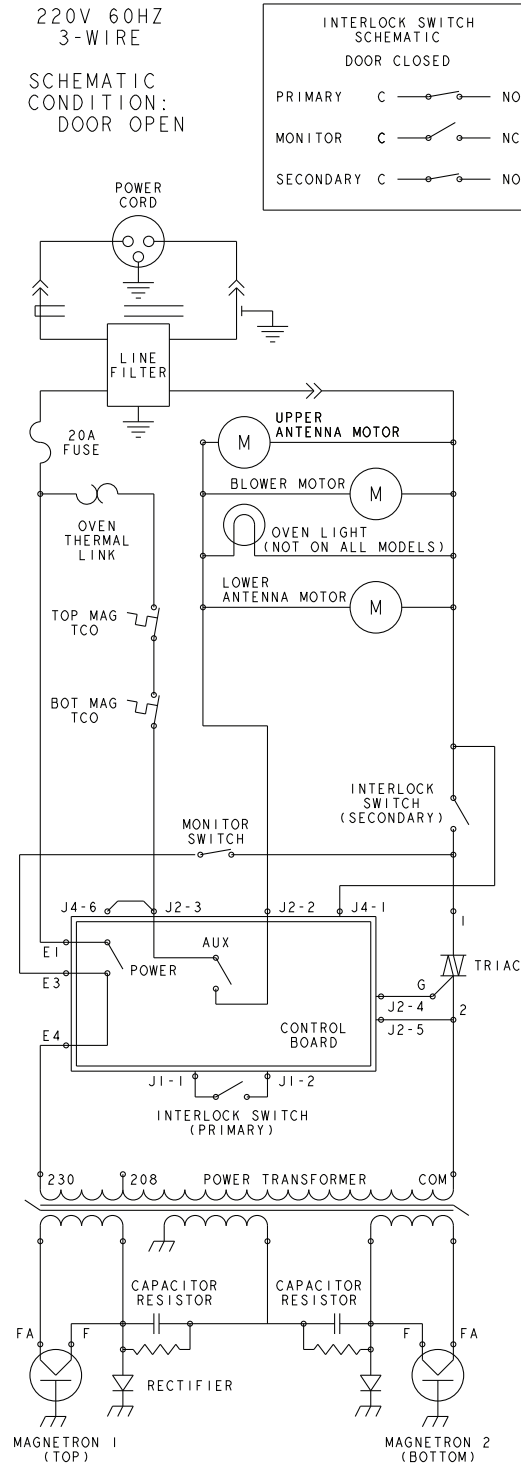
220V 60HZ
3-WIRE

SCHEMATIC
CONDITION:
DOOR OPEN

INTERLOCK SWITCH
SCHEMATIC
DOOR CLOSED
PRIMARY C NO
MONITOR C NC
SECONDARY C NO

POWER
CORD

LINE
FILTER

20A
FUSE

UPPER
ANTENNA MOTOR
M

BLOWER MOTOR
M

OVEN THERMAL LINK

OVEN LIGHT
(NOT ON ALL MODELS)

LOWER
ANTENNA MOTOR
M

TOP MAG
TCO

BOT MAG
TCO

INTERLOCK
SWITCH
(SECONDARY)

MONITOR
SWITCH

J4-6 J2-3 J2-2 J4-1

E1
E3
E4

POWER

AUX

CONTROL
BOARD

1
TRIAC
G
J2-4
2
J2-5

J1-1 J1-2
INTERLOCK SWITCH
(PRIMARY)

230 208 POWER TRANSFORMER COM

CAPACITOR
RESISTOR
CAPACITOR
RESISTOR

FA F F FA

RECTIFIER

MAGNETRON 1
(TOP)

MAGNETRON 2
(BOTTOM)